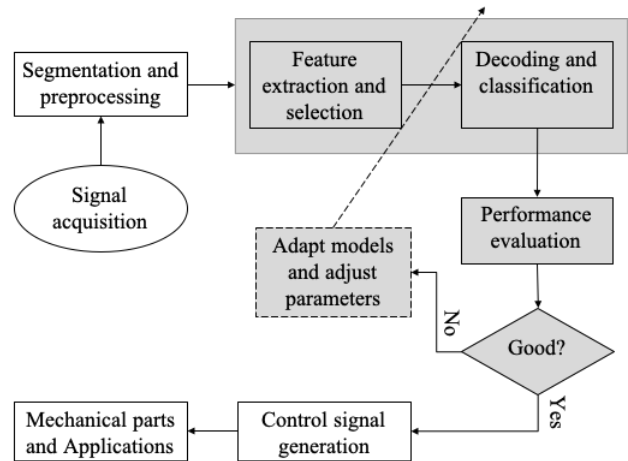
Segmentation and preprocessing

Feature extraction and selection

Decoding and classification

Signal acquisition

Performance evaluation

Adapt models and adjust parameters

No

Good?

Yes

Mechanical parts and Applications

Control signal generation